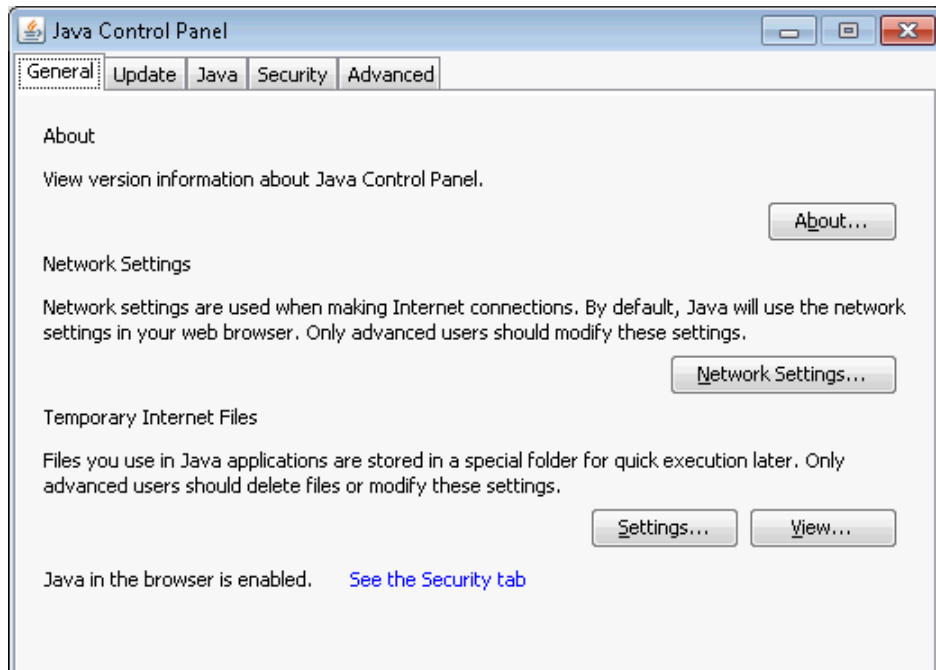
Java Control Panel

General | Update | Java | Security | Advanced

About

View version information about Java Control Panel.

About...

Network Settings

Network settings are used when making Internet connections. By default, Java will use the network settings in your web browser. Only advanced users should modify these settings.

Network Settings...

Temporary Internet Files

Files you use in Java applications are stored in a special folder for quick execution later. Only advanced users should delete files or modify these settings.

Settings... View...

Java in the browser is enabled. See the Security tab